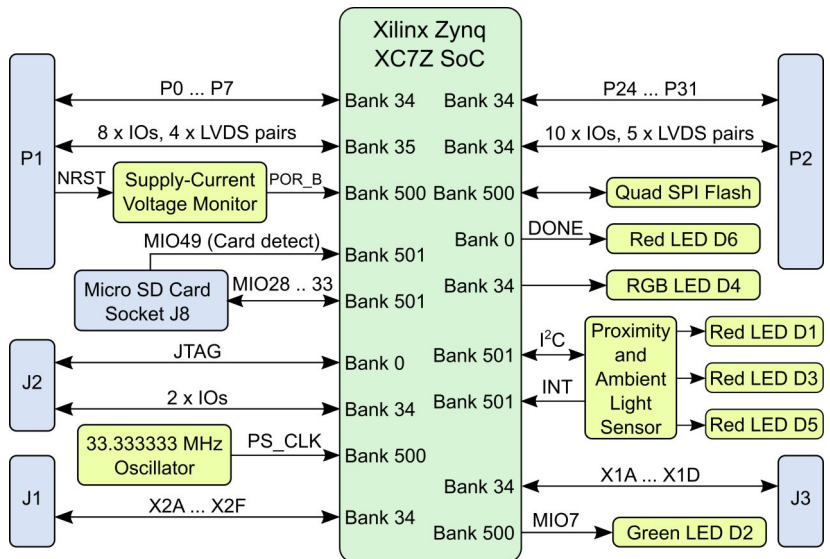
Xilinx Zynq
XC7Z SoC

P1

P0 ... P7

Bank 34

Bank 34

P24 ... P31

P2

8 x IOs, 4 x LVDS pairs

Bank 35

Bank 34

10 x IOs, 5 x LVDS pairs

NRST

Supply-Current Voltage Monitor

POR_B

Bank 500

Bank 500

Quad SPI Flash

MIO49 (Card detect)

Bank 501

Bank 0

DONE

Red LED D6

Micro SD Card Socket J8

MIO28 .. 33

Bank 501

Bank 34

RGB LED D4

J2

JTAG

Bank 0

Bank 501

$I^2C$

Proximity and Ambient Light Sensor

Red LED D1

2 x IOs

Bank 34

Bank 501

INT

Red LED D3

Red LED D5

33.333333 MHz Oscillator

PS_CLK

Bank 500

J1

Bank 34

X1A ... X1D

J3

X2A ... X2F

Bank 34

Bank 500

MIO7

Green LED D2